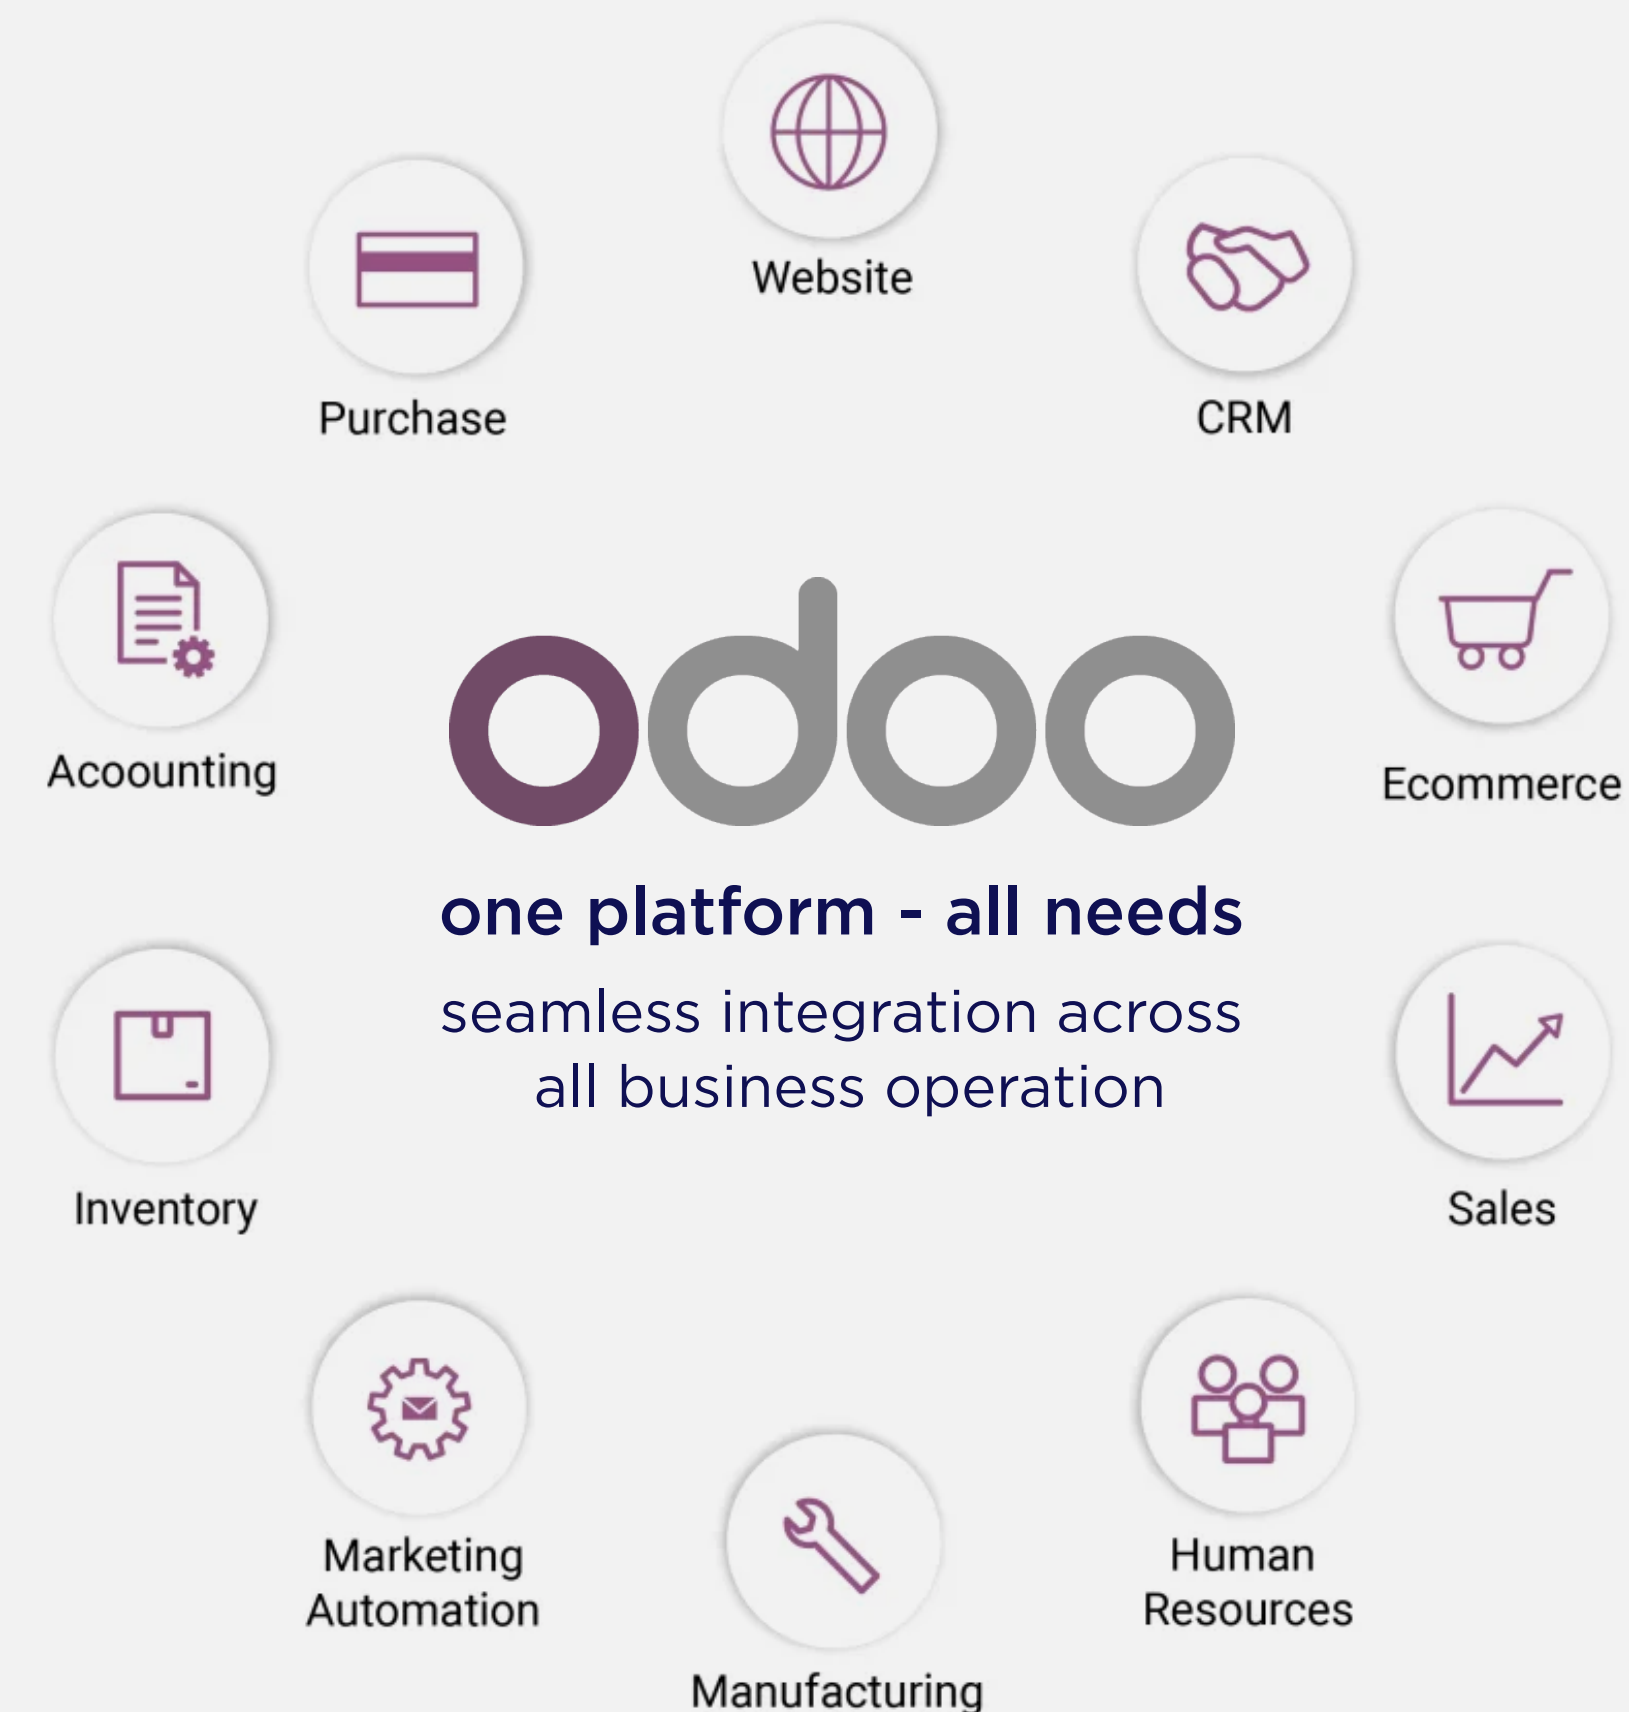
Website

Purchase

CRM

Acoounting

odoo

Ecommerce

one platform - all needs

seamless integration across all business operation

Inventory

Sales

Marketing Automation

Human Resources

Manufacturing